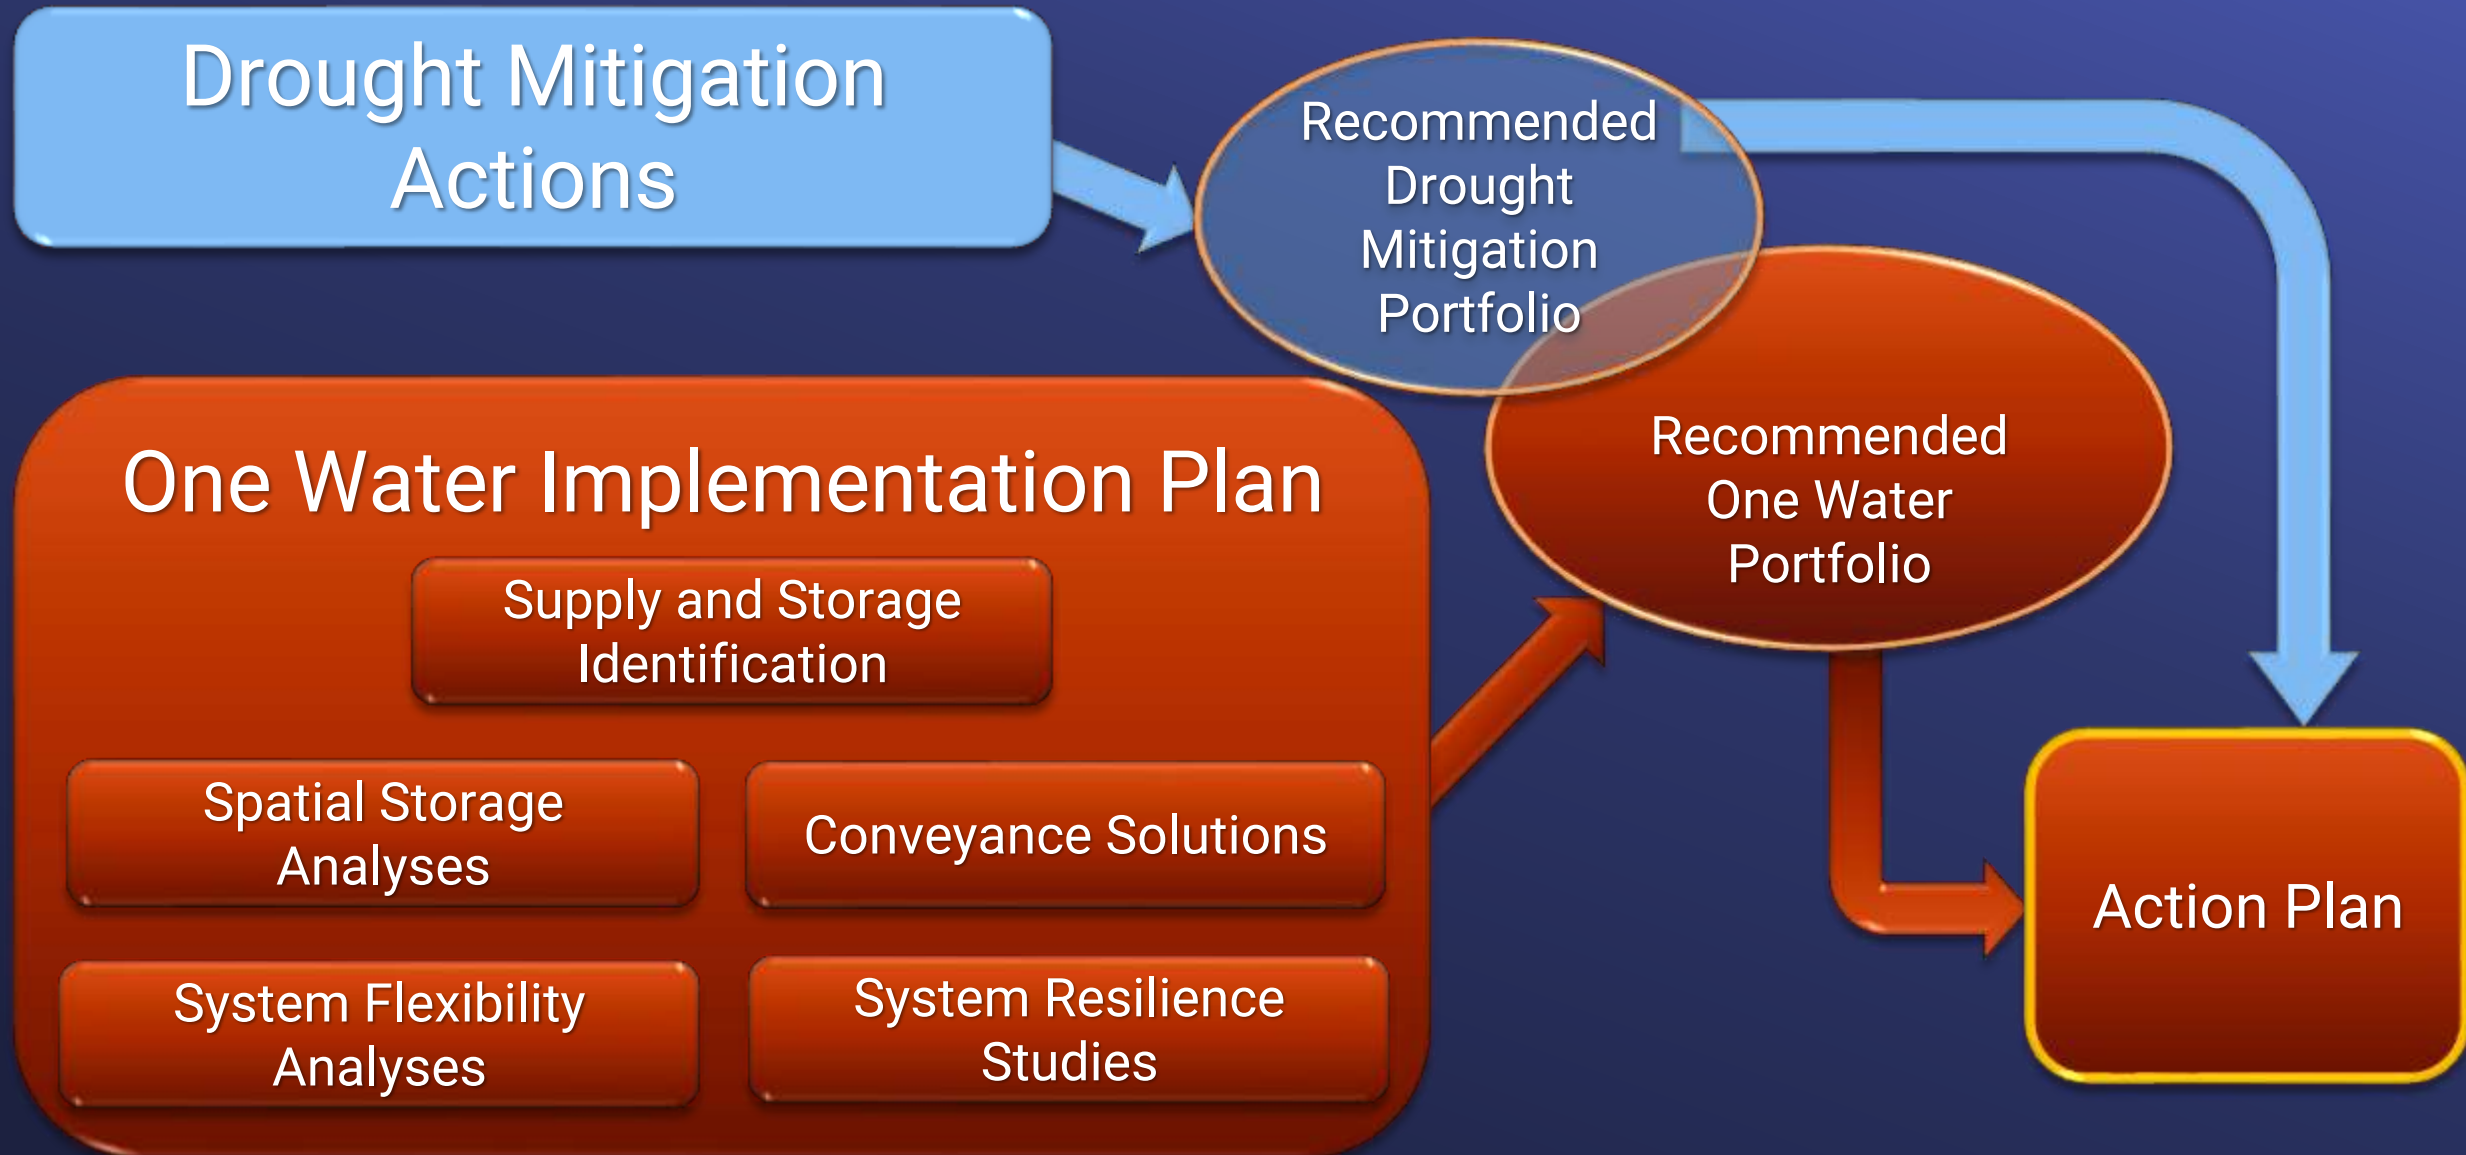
Drought Mitigation Actions

Recommended Drought Mitigation Portfolio

Recommended One Water Portfolio

One Water Implementation Plan

Supply and Storage Identification

Spatial Storage Analyses

Conveyance Solutions

System Flexibility Analyses

System Resilience Studies

Action Plan